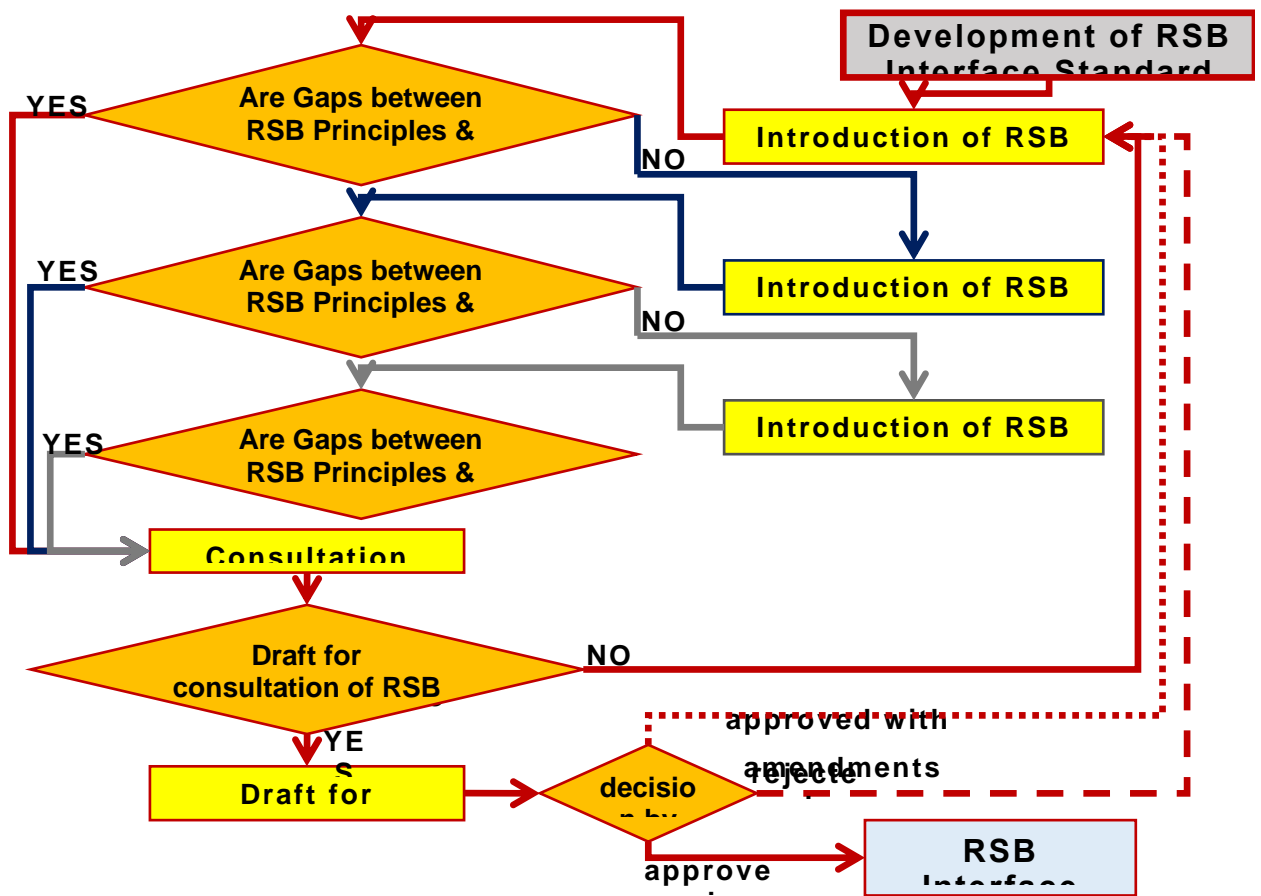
Development of RSB Interface Standard

YES

Are Gaps between RSB Principles &

NO

Introduction of RSB

YES

Are Gaps between RSB Principles &

Introduction of RSB

NO

YES

Are Gaps between RSB Principles &

Introduction of RSB

Consultation

Draft for consultation of RSB

NO

YES

approved with amendments

rejected

Draft for

decision by

approved

RSB Interface